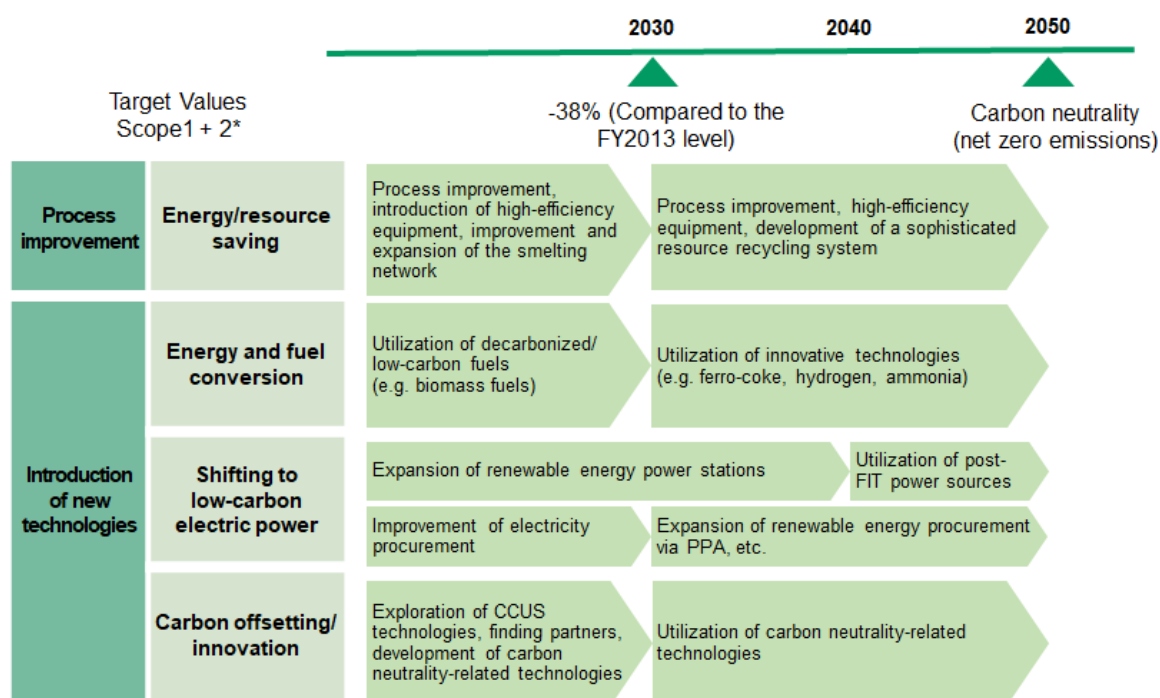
2030 2040 2050

Target Values
Scope1 + 2*

-38% (Compared to the FY2013 level)

Carbon neutrality
(net zero emissions)

Process improvement

Energy/resource saving

Process improvement, introduction of high-efficiency equipment, improvement and expansion of the smelting network

Process improvement, high-efficiency equipment, development of a sophisticated resource recycling system

Introduction of new technologies

Energy and fuel conversion

Utilization of decarbonized/ low-carbon fuels
(e.g. biomass fuels)

Utilization of innovative technologies
(e.g. ferro-coke, hydrogen, ammonia)

Shifting to low-carbon electric power

Expansion of renewable energy power stations

Utilization of post-FIT power sources

Improvement of electricity procurement

Expansion of renewable energy procurement via PPA, etc.

Carbon offsetting/ innovation

Exploration of CCUS technologies, finding partners, development of carbon neutrality-related technologies

Utilization of carbon neutrality-related technologies